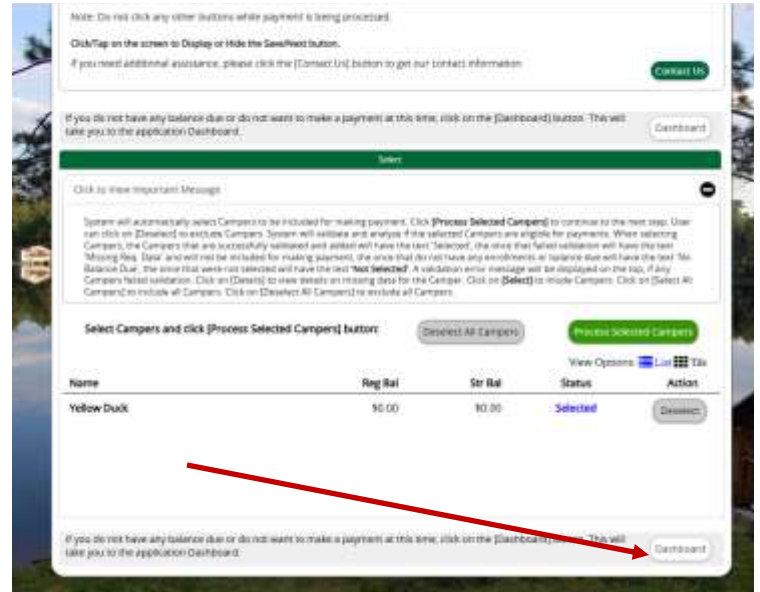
Note: Do not click any other buttons while payment is being processed.

Click/Tap on the screen to Display or Hide the Save/Next button.

If you need additional assistance, please click the [Contact Us] button to get our contact information

Contact Us

If you do not have any balance due or do not want to make a payment at this time, click on the [Dashboard] button. This will take you to the application Dashboard.

Dashboard

Select

Click to View Important Message

System will automatically select Campers to be included for making payment. Click [Process Selected Campers] to continue to the next step. User can click on [Deselect] to exclude Campers. System will validate and analyze if the selected Campers are eligible for payments. When selecting Campers, the Campers that are successfully validated and added will have the text 'Selected', the ones that failed validation will have the text 'Missing Req. Data' and will not be included for making payment, the ones that do not have any enrollments or balance due will have the text 'No Balance Due', the ones that were not selected will have the text 'Not Selected'. A validation error message will be displayed on the top, if any Campers failed validation. Click on [Details] to view details on missing data for the Camper. Click on [Select] to include Campers. Click on [Select All Campers] to include all Campers. Click on [Deselect All Campers] to exclude all Campers.

Select Campers and click [Process Selected Campers] button:

Deselect All Campers

Process Selected Campers

View Options: List Tile

| Name | Reg Bal | Str Bal | Status | Action |
|---|---|---|---|---|
| Yellow Duck | $0.00 | $0.00 | Selected | Deselect |

If you do not have any balance due or do not want to make a payment at this time, click on the [Dashboard] button. This will take you to the application Dashboard.

Dashboard